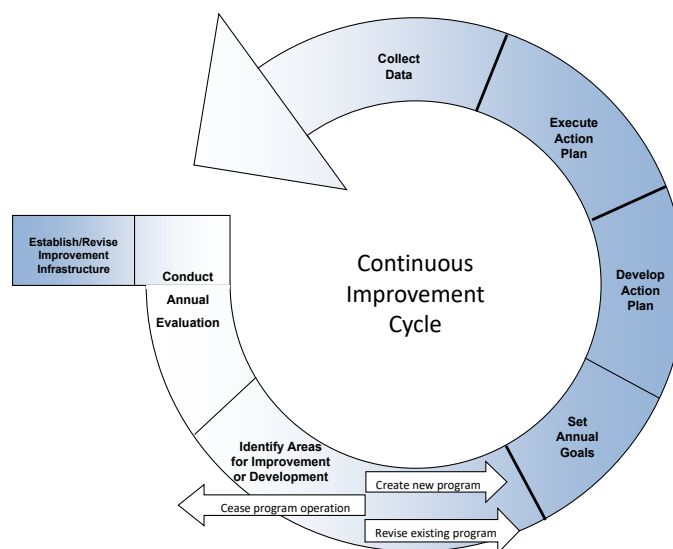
Establish/Revise Improvement Infrastructure

Conduct Annual Evaluation

Identify Areas for Improvement or Development

Create new program

Cease program operation

Revise existing program

Set Annual Goals

Develop Action Plan

Execute Action Plan

Collect Data

Continuous Improvement Cycle